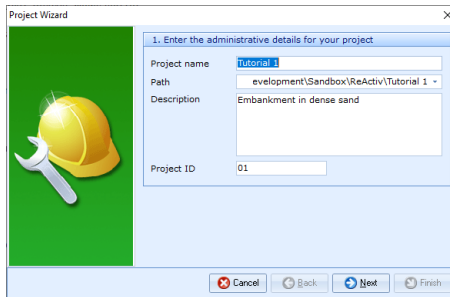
Project Wizard

1. Enter the administrative details for your project

Project name
Tutorial 1

Path
evelopment\Sandbox\ReActiv\Tutorial 1

Description
Embankment in dense sand

Project ID
01

Cancel
Back
Next
Finish